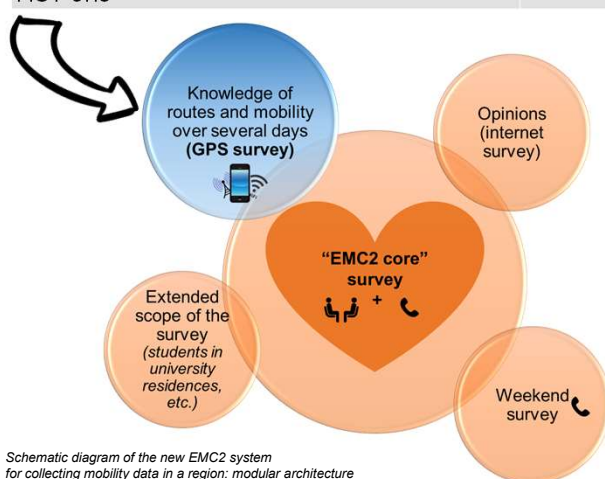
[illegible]

Knowledge of routes and mobility over several days **(GPS survey)**

Opinions (internet survey)

"EMC2 core" survey

+

Extended scope of the survey *(students in university residences, etc.)*

Weekend survey

*Schematic diagram of the new EMC2 system for collecting mobility data in a region: modular architecture*